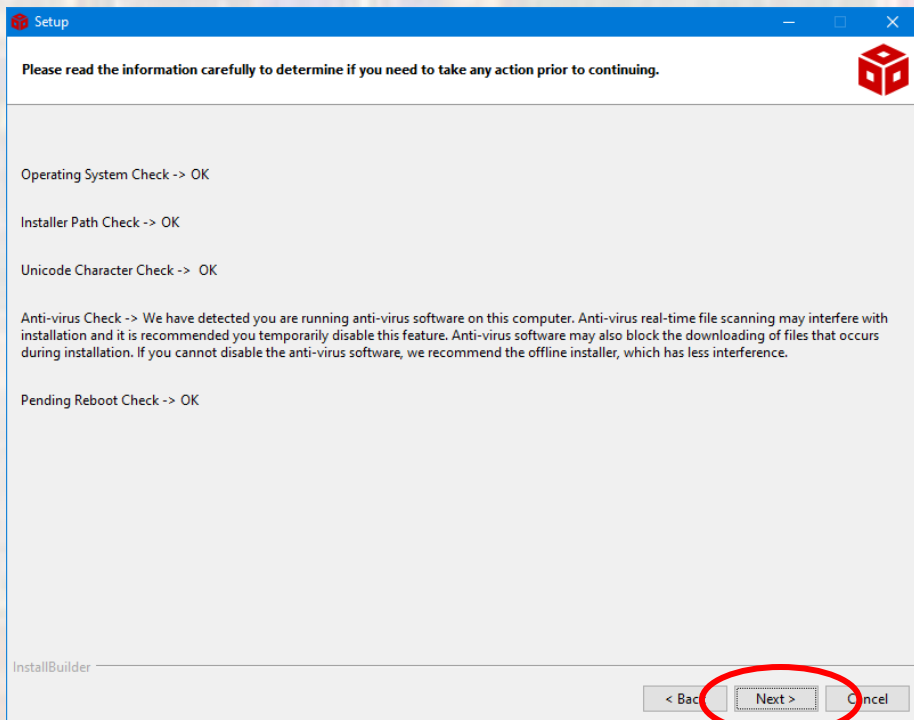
Setup

Please read the information carefully to determine if you need to take any action prior to continuing.

Operating System Check -> OK

Installer Path Check -> OK

Unicode Character Check -> OK

Anti-virus Check -> We have detected you are running anti-virus software on this computer. Anti-virus real-time file scanning may interfere with installation and it is recommended you temporarily disable this feature. Anti-virus software may also block the downloading of files that occurs during installation. If you cannot disable the anti-virus software, we recommend the offline installer, which has less interference.

Pending Reboot Check -> OK

InstallBuilder

< Bac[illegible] Next > C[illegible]ncel